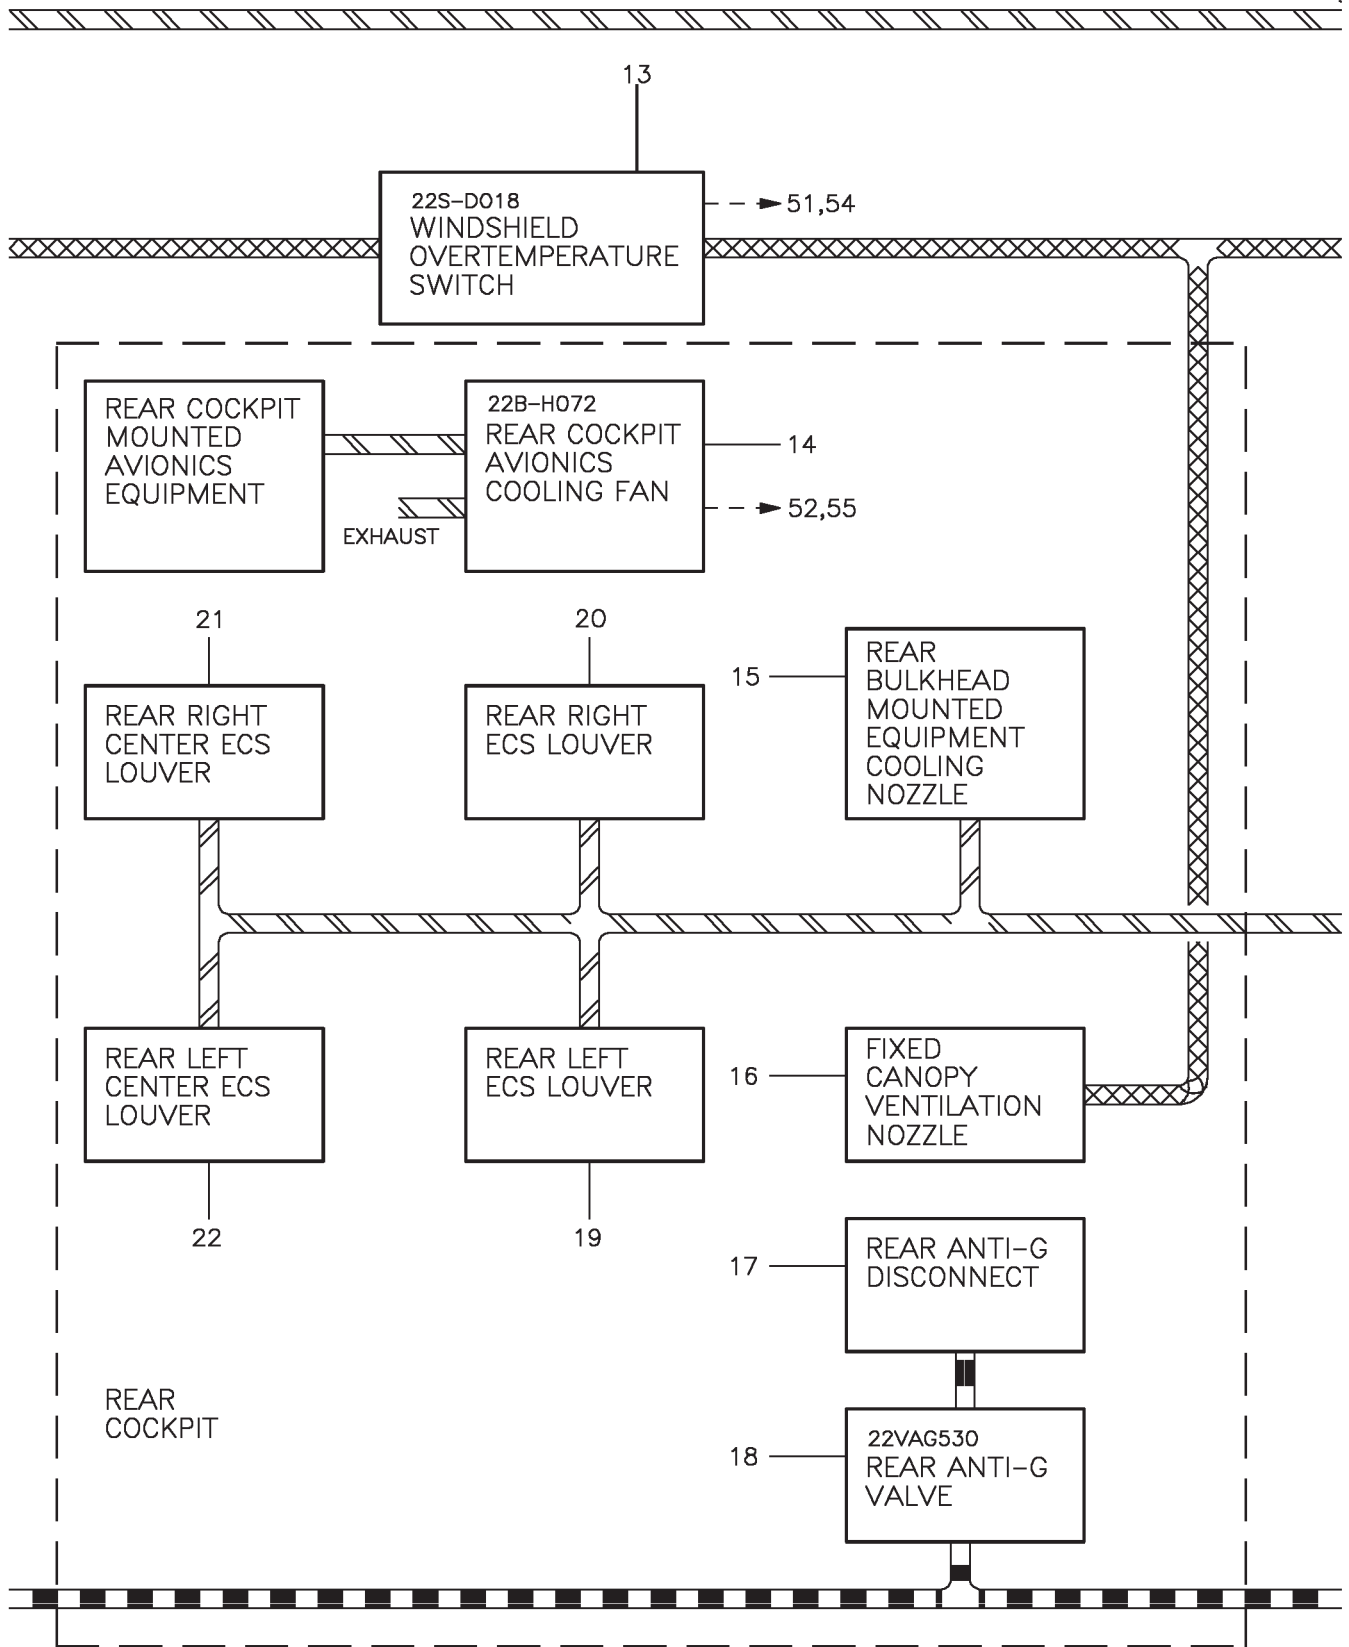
13

22S-D018
WINDSHIELD
OVERTEMPERATURE
SWITCH

51,54

REAR COCKPIT
MOUNTED
AVIONICS
EQUIPMENT

EXHAUST

22B-H072
REAR COCKPIT
AVIONICS
COOLING FAN

14

52,55

21

REAR RIGHT
CENTER ECS
LOUVER

20

REAR RIGHT
ECS LOUVER

15

REAR
BULKHEAD
MOUNTED
EQUIPMENT
COOLING
NOZZLE

REAR LEFT
CENTER ECS
LOUVER

22

REAR LEFT
ECS LOUVER

19

16

FIXED
CANOPY
VENTILATION
NOZZLE

17

REAR ANTI-G
DISCONNECT

REAR
COCKPIT

18

22VAG530
REAR ANTI-G
VALVE